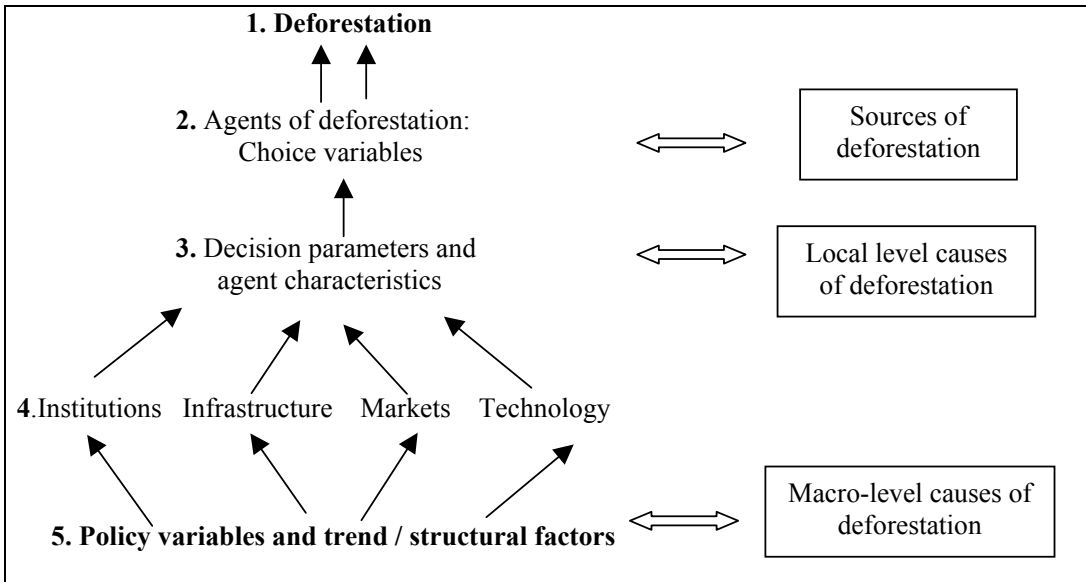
1. Deforestation

2. Agents of deforestation: Choice variables

Sources of deforestation

3. Decision parameters and agent characteristics

Local level causes of deforestation

4.Institutions Infrastructure Markets Technology

5. Policy variables and trend / structural factors

Macro-level causes of deforestation